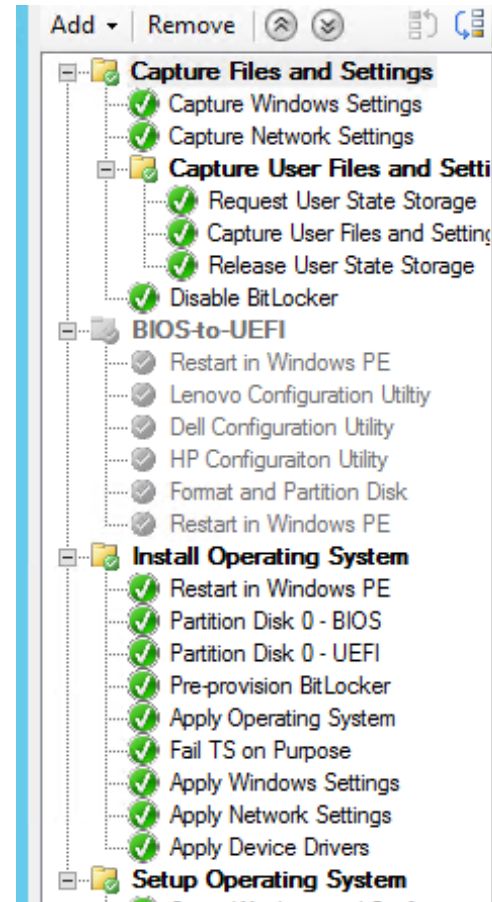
Add ▾ | Remove

Capture Files and Settings
Capture Windows Settings
Capture Network Settings
Capture User Files and Setti
Request User State Storage
Capture User Files and Setting
Release User State Storage
Disable BitLocker
BIOS-to-UEFI
Restart in Windows PE
Lenovo Configuration Utiltiy
Dell Configuration Utility
HP Configuraiton Utility
Format and Partition Disk
Restart in Windows PE
Install Operating System
Restart in Windows PE
Partition Disk 0 - BIOS
Partition Disk 0 - UEFI
Pre-provision BitLocker
Apply Operating System
Fail TS on Purpose
Apply Windows Settings
Apply Network Settings
Apply Device Drivers
Setup Operating System